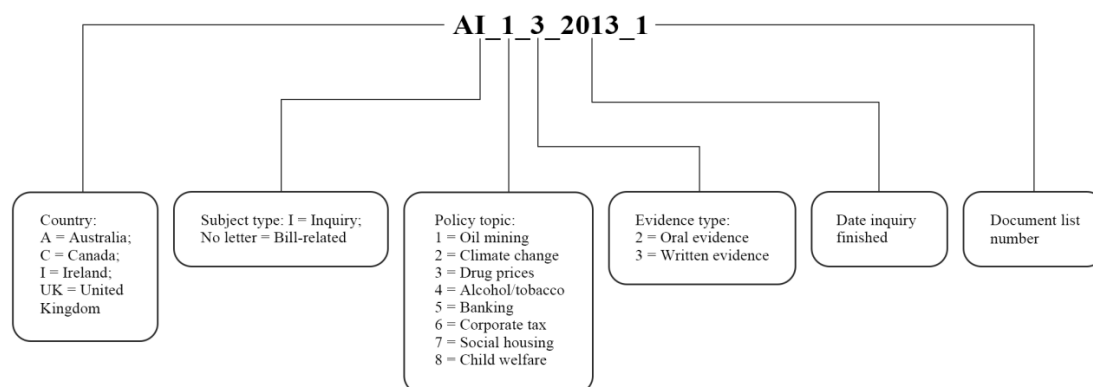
AI_1_3_2013_1

Country:
A = Australia;
C = Canada;
I = Ireland;
UK = United Kingdom

Subject type: I = Inquiry;
No letter = Bill-related

Policy topic:
1 = Oil mining
2 = Climate change
3 = Drug prices
4 = Alcohol/tobacco
5 = Banking
6 = Corporate tax
7 = Social housing
8 = Child welfare

Evidence type:
2 = Oral evidence
3 = Written evidence

Date inquiry finished

Document list number